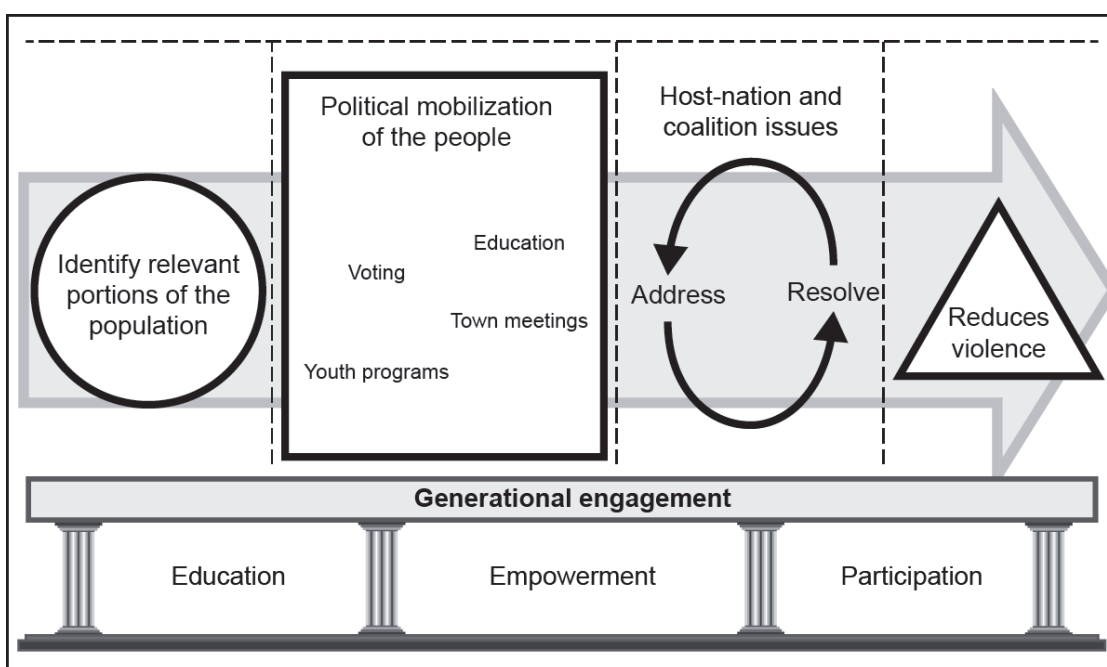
Identify relevant portions of the population

Political mobilization of the people

Education

Voting

Town meetings

Youth programs

Host-nation and coalition issues

Address

Resolve

Reduces violence

Generational engagement

Education

Empowerment

Participation